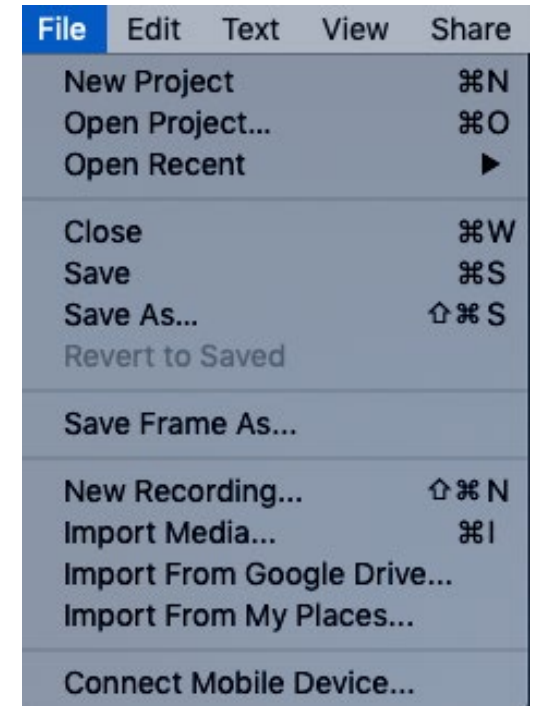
File Edit Text View Share

New Project ⌘N
Open Project... ⌘O
Open Recent ▶

Close ⌘W
Save ⌘S
Save As... ⇧⌘S
Revert to Saved

Save Frame As...

New Recording... ⇧⌘N
Import Media... ⌘I
Import From Google Drive...
Import From My Places...

Connect Mobile Device...